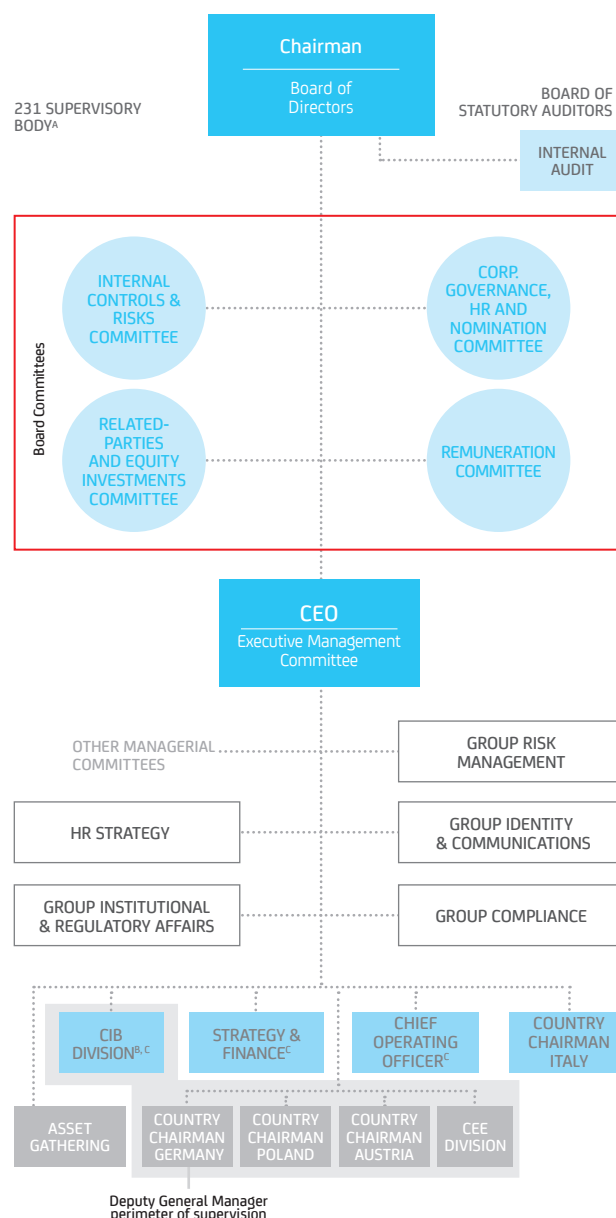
Chairman

Board of Directors

231 SUPERVISORY BODY$^{A}$

BOARD OF STATUTORY AUDITORS

INTERNAL AUDIT

Board Committees

INTERNAL CONTROLS & RISKS COMMITTEE

CORP. GOVERNANCE, HR AND NOMINATION COMMITTEE

RELATED-PARTIES AND EQUITY INVESTMENTS COMMITTEE

REMUNERATION COMMITTEE

CEO

Executive Management Committee

OTHER MANAGERIAL COMMITTEES

GROUP RISK MANAGEMENT

HR STRATEGY

GROUP IDENTITY & COMMUNICATIONS

GROUP INSTITUTIONAL & REGULATORY AFFAIRS

GROUP COMPLIANCE

CIB DIVISION$^{B, C}$

STRATEGY & FINANCE$^{C}$

CHIEF OPERATING OFFICER$^{C}$

COUNTRY CHAIRMAN ITALY

ASSET GATHERING

COUNTRY CHAIRMAN GERMANY

COUNTRY CHAIRMAN POLAND

COUNTRY CHAIRMAN AUSTRIA

CEE DIVISION

Deputy General Manager perimeter of supervision